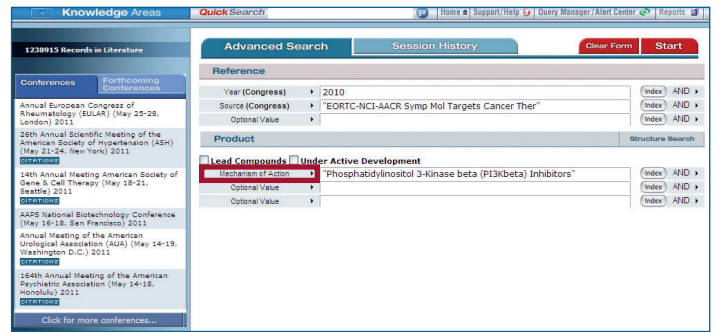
Knowledge Areas

Quick Search

Home | Support/Help | Query Manager/Alert Center | Reports

1238915 Records in Literature

Conferences | Forthcoming Conferences

Annual European Congress of Rheumatology (EULAR) (May 25-28, London) 2011

26th Annual Scientific Meeting of the American Society of Hypertension (ASH) (May 21-24, New York) 2011
CITATIONS

14th Annual Meeting American Society of Gene & Cell Therapy (May 18-21, Seattle) 2011
CITATIONS

AAPS National Biotechnology Conference (May 16-18, San Francisco) 2011

Annual Meeting of the American Urological Association (AUA) (May 14-19, Washington D.C.) 2011
CITATIONS

164th Annual Meeting of the American Psychiatric Association (May 14-18, Honolulu) 2011
CITATIONS

Click for more conferences...

Advanced Search | Session History | Clear Form | Start

Reference

| | | | |
|---|---|---|---|
| Year (Congress) | 2010 | Index | AND |
| Source (Congress) | "EORTC-NCI-AACR Symp Mol Targets Cancer Ther" | Index | AND |
| Optional Value | | Index | AND |

Product | Structure Search

Lead Compounds | Under Active Development

| | | | |
|---|---|---|---|
| Mechanism of Action | "Phosphatidylinositol 3-Kinase beta (PI3Kbeta) Inhibitors" | Index | AND |
| Optional Value | | Index | AND |
| Optional Value | | Index | AND |